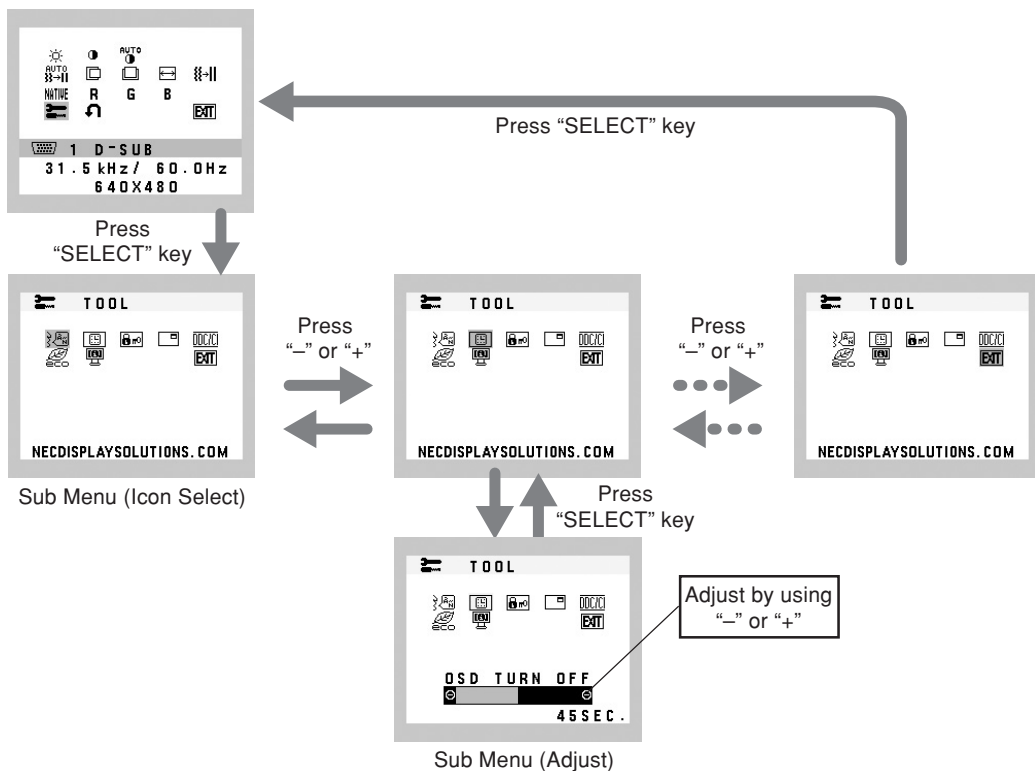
AUTO
AUTO
NATIVE R G B
EXIT
1 D-SUB
31.5kHz/ 60.0Hz
640X480

Press "SELECT" key

Press "SELECT" key

TOOL
DDC/CI
EXIT
NECDISPLAYSOLUTIONS.COM

Sub Menu (Icon Select)

Press "–" or "+"

TOOL
DDC/CI
EXIT
NECDISPLAYSOLUTIONS.COM

Press "–" or "+"

TOOL
DDC/CI
EXIT
NECDISPLAYSOLUTIONS.COM

Press "SELECT" key

TOOL
DDC/CI
EXIT
OSD TURN OFF
45SEC.

Adjust by using "–" or "+"

Sub Menu (Adjust)